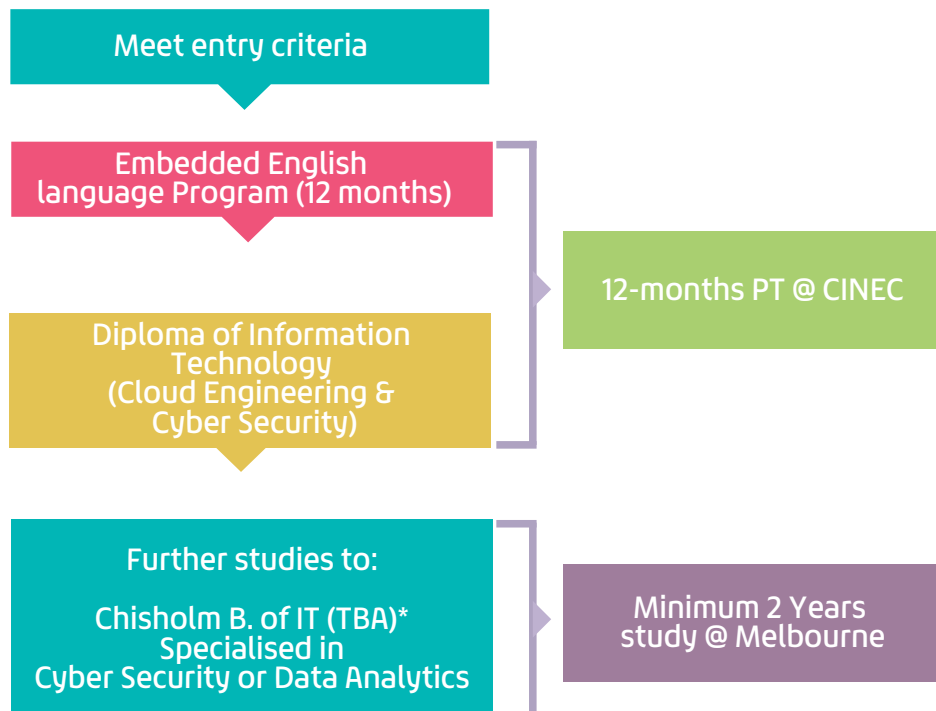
Meet entry criteria

Embedded English language Program (12 months)

Diploma of Information Technology (Cloud Engineering & Cyber Security)

12-months PT @ CINEC

Further studies to:

Chisholm B. of IT (TBA)* Specialised in Cyber Security or Data Analytics

Minimum 2 Years study @ Melbourne